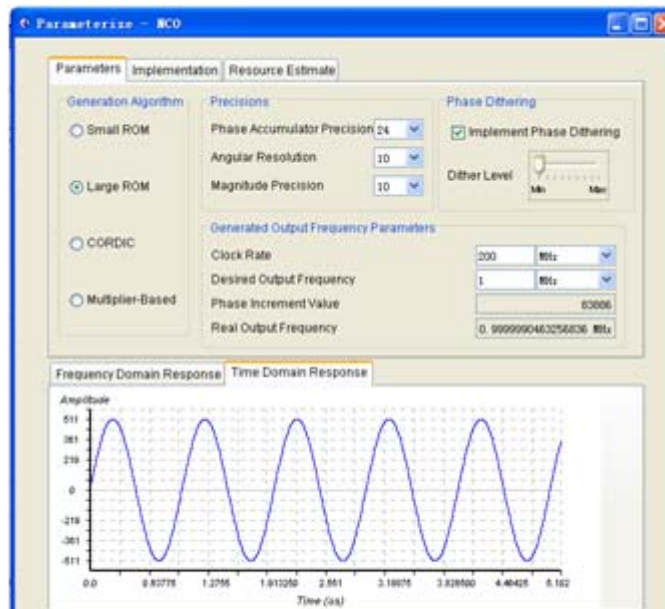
Parameterize - NCO

Parameters | Implementation | Resource Estimate

Generation Algorithm
Small ROM
Large ROM
CORDIC
Multiplier-Based

Precisions
Phase Accumulator Precision 24
Angular Resolution 10
Magnitude Precision 10

Phase Dithering
Implement Phase Dithering
Dither Level
Min Max

Generated Output Frequency Parameters
Clock Rate 200 MHz
Desired Output Frequency 1 MHz
Phase Increment Value 83886
Real Output Frequency 0.9999990463256836 MHz

Frequency Domain Response | Time Domain Response

Amplitude
511
361
210
0
-210
-361
-511
0.0 0.63775 1.2755 1.913250 2.551 3.18875 3.826500 4.46425 5.102
Time (us)